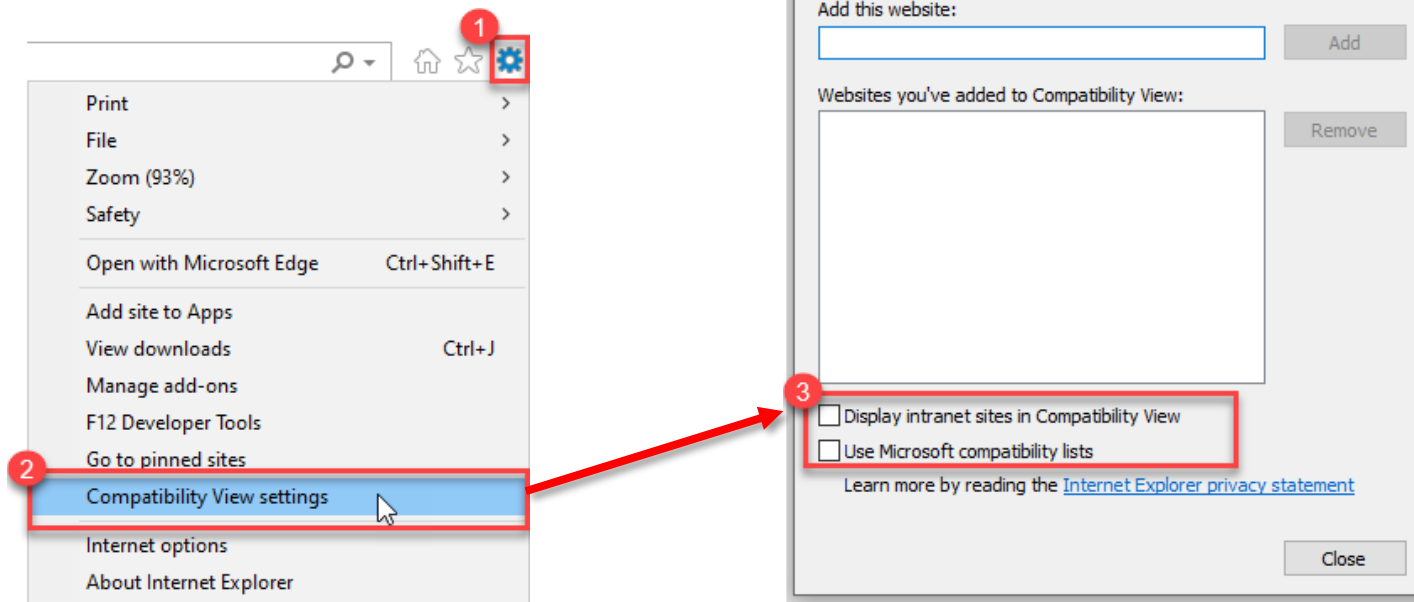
1

Print
File
Zoom (93%)
Safety

Open with Microsoft Edge Ctrl+Shift+E

Add site to Apps
View downloads Ctrl+J
Manage add-ons
F12 Developer Tools
Go to pinned sites

2

Compatibility View settings

Internet options
About Internet Explorer

Add this website:

Add

Websites you've added to Compatibility View:

Remove

3

Display intranet sites in Compatibility View
Use Microsoft compatibility lists

Learn more by reading the Internet Explorer privacy statement

Close